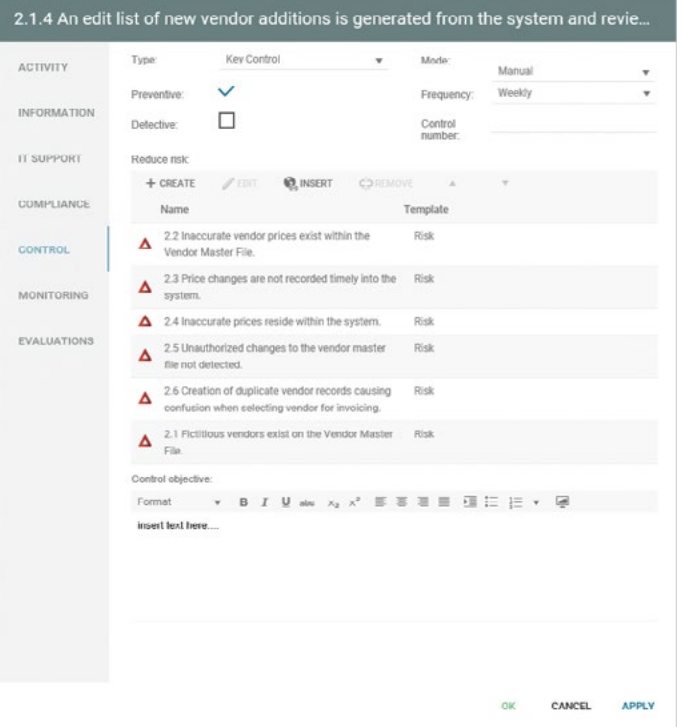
2.1.4 An edit list of new vendor additions is generated from the system and revie...

ACTIVITY

INFORMATION

IT SUPPORT

COMPLIANCE

CONTROL

MONITORING

EVALUATIONS

Type: Key Control

Mode: Manual

Preventive: ✓

Frequency: Weekly

Detective: ☐

Control number:

Reduce risk:

+ CREATE EDIT INSERT REMOVE

| Name | Template |
|---|---|
| 2.2 Inaccurate vendor prices exist within the Vendor Master File. | Risk |
| 2.3 Price changes are not recorded timely into the system. | Risk |
| 2.4 Inaccurate prices reside within the system. | Risk |
| 2.5 Unauthorized changes to the vendor master file not detected. | Risk |
| 2.6 Creation of duplicate vendor records causing confusion when selecting vendor for invoicing. | Risk |
| 2.1 Fictitious vendors exist on the Vendor Master File. | Risk |

Control objective:

Format B I U abc $x_2$ $x^2$

insert text here....

OK CANCEL APPLY